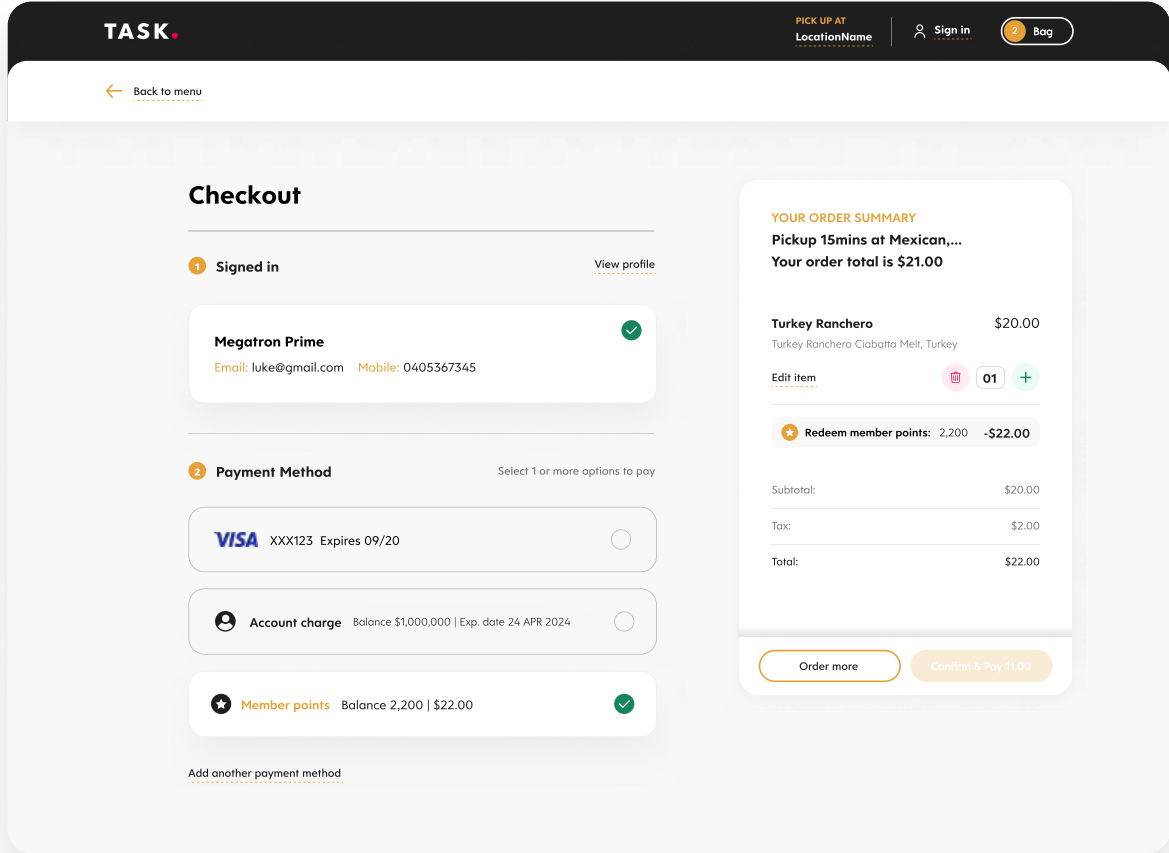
TASK.

PICK UP AT
LocationName

Sign in

2 Bag

Back to menu

Checkout

1 Signed in

View profile

Megatron Prime
Email: luke@gmail.com Mobile: 0405367345

2 Payment Method

Select 1 or more options to pay

VISA XXX123 Expires 09/20

Account charge Balance $1,000,000 | Exp. date 24 APR 2024

Member points Balance 2,200 | $22.00

Add another payment method

YOUR ORDER SUMMARY
Pickup 15mins at Mexican,...
Your order total is $21.00

Turkey Ranchero $20.00
Turkey Ranchero Ciabatta Melt, Turkey

Edit item 01

Redeem member points: 2,200 -$22.00

| | |
|---|---|
| Subtotal: | $20.00 |
| Tax: | $2.00 |
| Total: | $22.00 |

Order more

Confirm & Pay 11.00